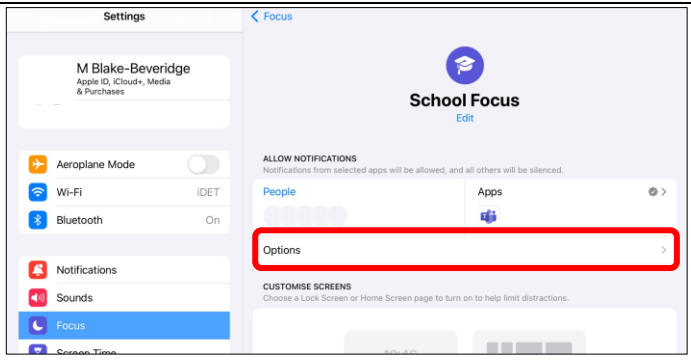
Settings

M Blake-Beveridge
Apple ID, iCloud+, Media & Purchases

Aeroplane Mode

Wi-Fi IDET

Bluetooth On

Notifications

Sounds

Focus

Screen Time

Focus

School Focus
Edit

ALLOW NOTIFICATIONS
Notifications from selected apps will be allowed, and all others will be silenced.

People

Apps

Options

CUSTOMISE SCREENS
Choose a Lock Screen or Home Screen page to turn on to help limit distractions.

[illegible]